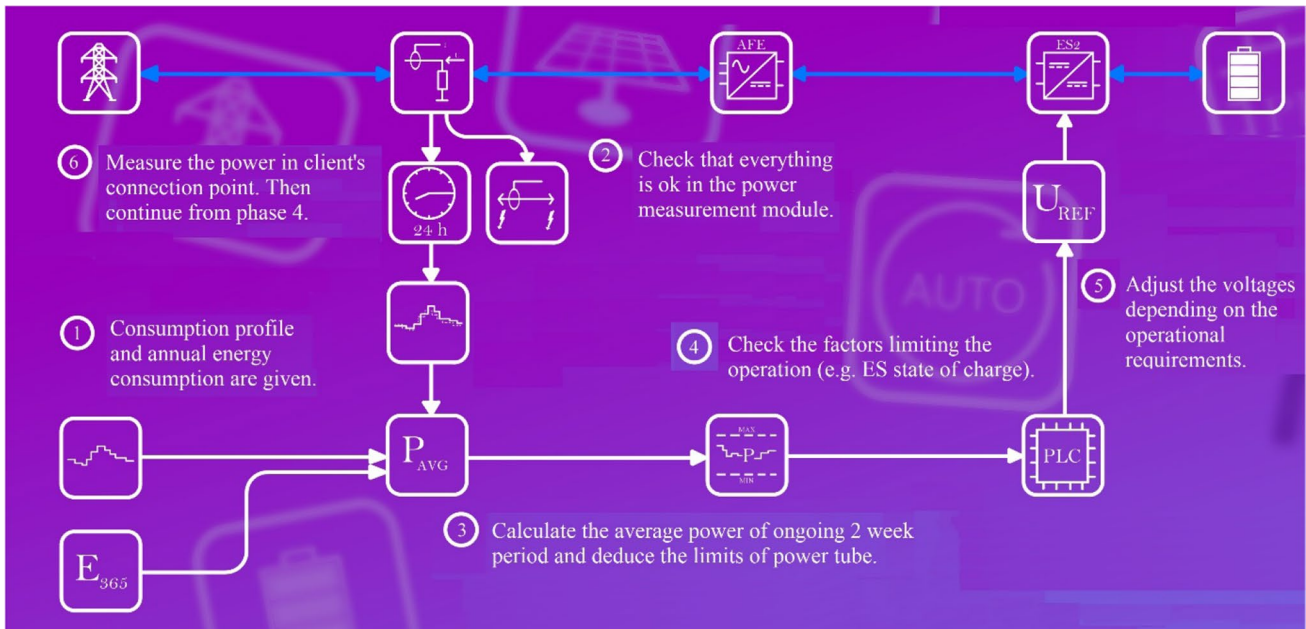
AFE

ES2

6 Measure the power in client's connection point. Then continue from phase 4.

24 h

2 Check that everything is ok in the power measurement module.

$U_{REF}$

AUTO

5 Adjust the voltages depending on the operational requirements.

1 Consumption profile and annual energy consumption are given.

4 Check the factors limiting the operation (e.g. ES state of charge).

$P_{AVG}$

MAX

P

MIN

PLC

$E_{365}$

3 Calculate the average power of ongoing 2 week period and deduce the limits of power tube.